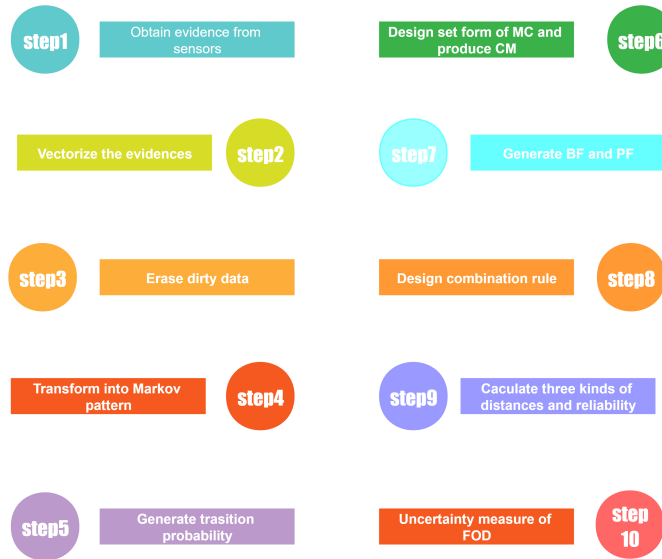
step1
Obtain evidence from sensors

Vectorize the evidences
step2

step3
Erase dirty data

Transform into Markov pattern
step4

step5
Generate trasition probability

Design set form of MC and produce CM
step6

step7
Generate BF and PF

Design combination rule
step8

step9
Caculate three kinds of distances and reliability

Uncertainty measure of FOD
step 10